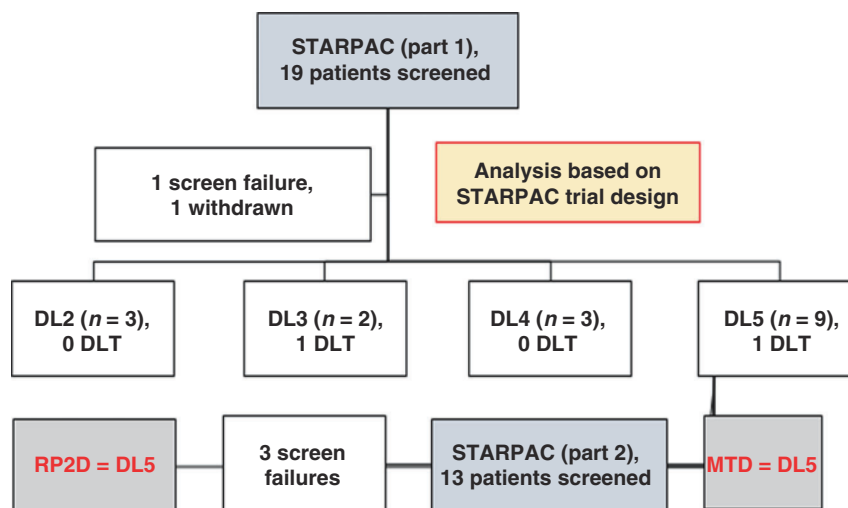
STARPAC (part 1), 19 patients screened

1 screen failure, 1 withdrawn

Analysis based on STARPAC trial design

DL2 ($n$ = 3), 0 DLT

DL3 ($n$ = 2), 1 DLT

DL4 ($n$ = 3), 0 DLT

DL5 ($n$ = 9), 1 DLT

RP2D = DL5

3 screen failures

STARPAC (part 2), 13 patients screened

MTD = DL5